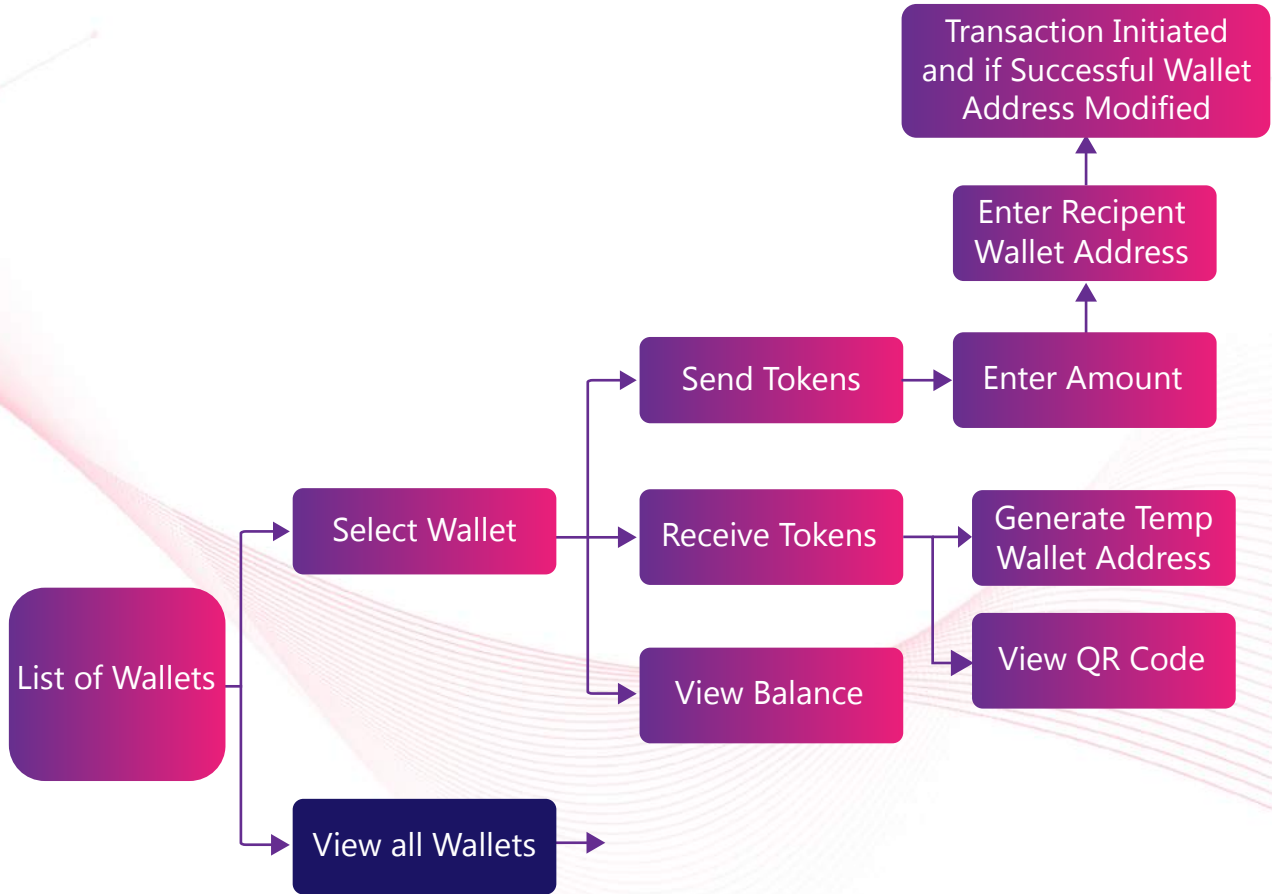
Transaction Initiated and if Successful Wallet Address Modified

Enter Recipent Wallet Address

Send Tokens

Enter Amount

Select Wallet

Receive Tokens

Generate Temp Wallet Address

View QR Code

List of Wallets

View Balance

View all Wallets